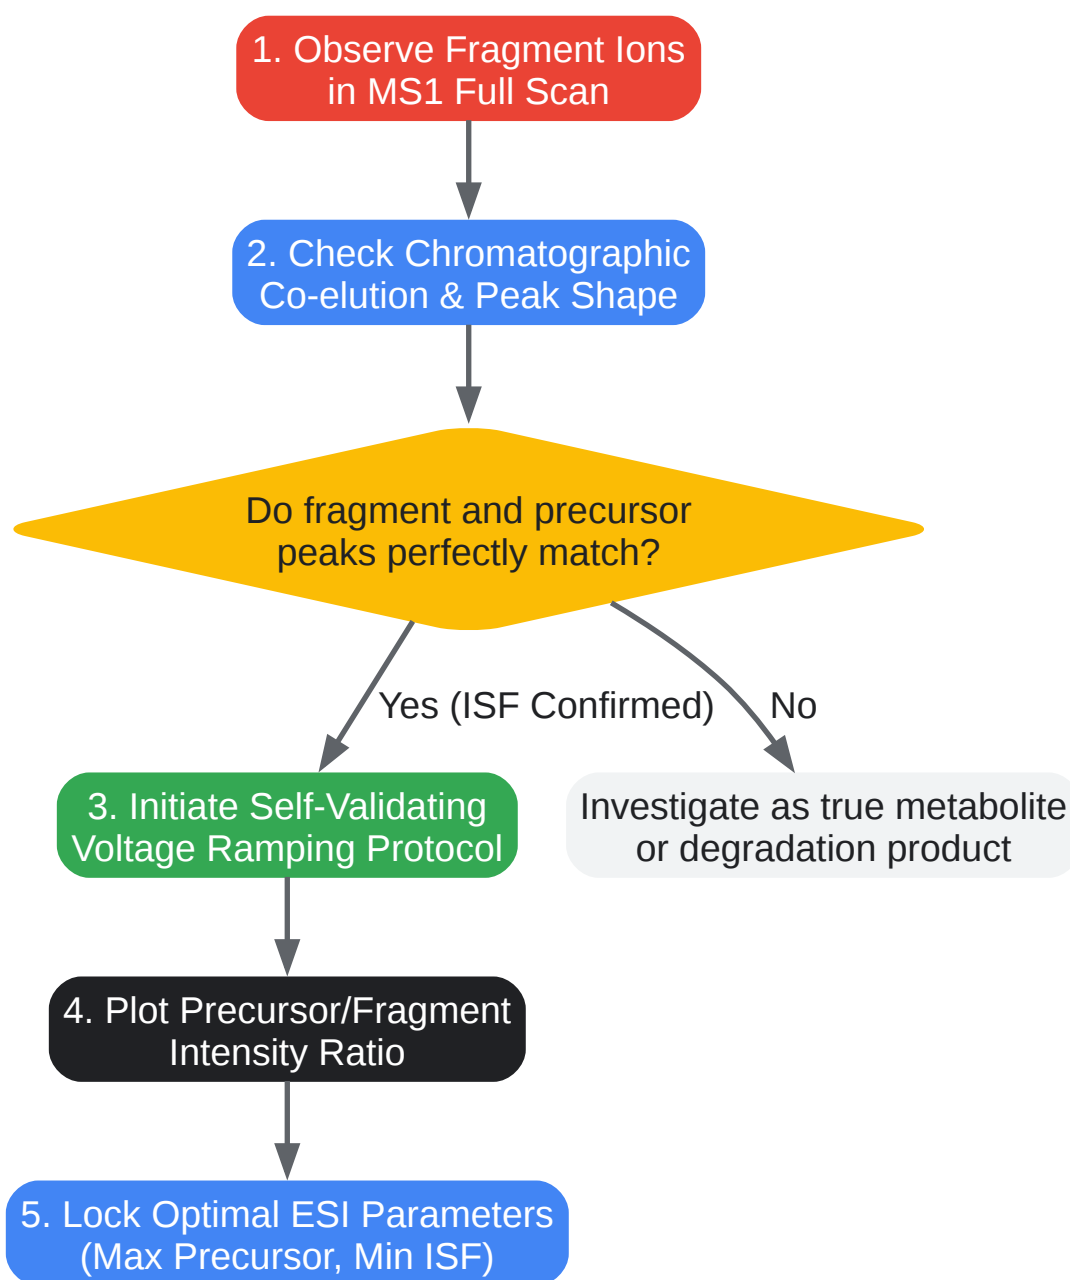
1. Observe Fragment Ions in MS1 Full Scan

2. Check Chromatographic Co-elution & Peak Shape

Do fragment and precursor peaks perfectly match?

Yes (ISF Confirmed)

No

3. Initiate Self-Validating Voltage Ramping Protocol

Investigate as true metabolite or degradation product

4. Plot Precursor/Fragment Intensity Ratio

5. Lock Optimal ESI Parameters (Max Precursor, Min ISF)